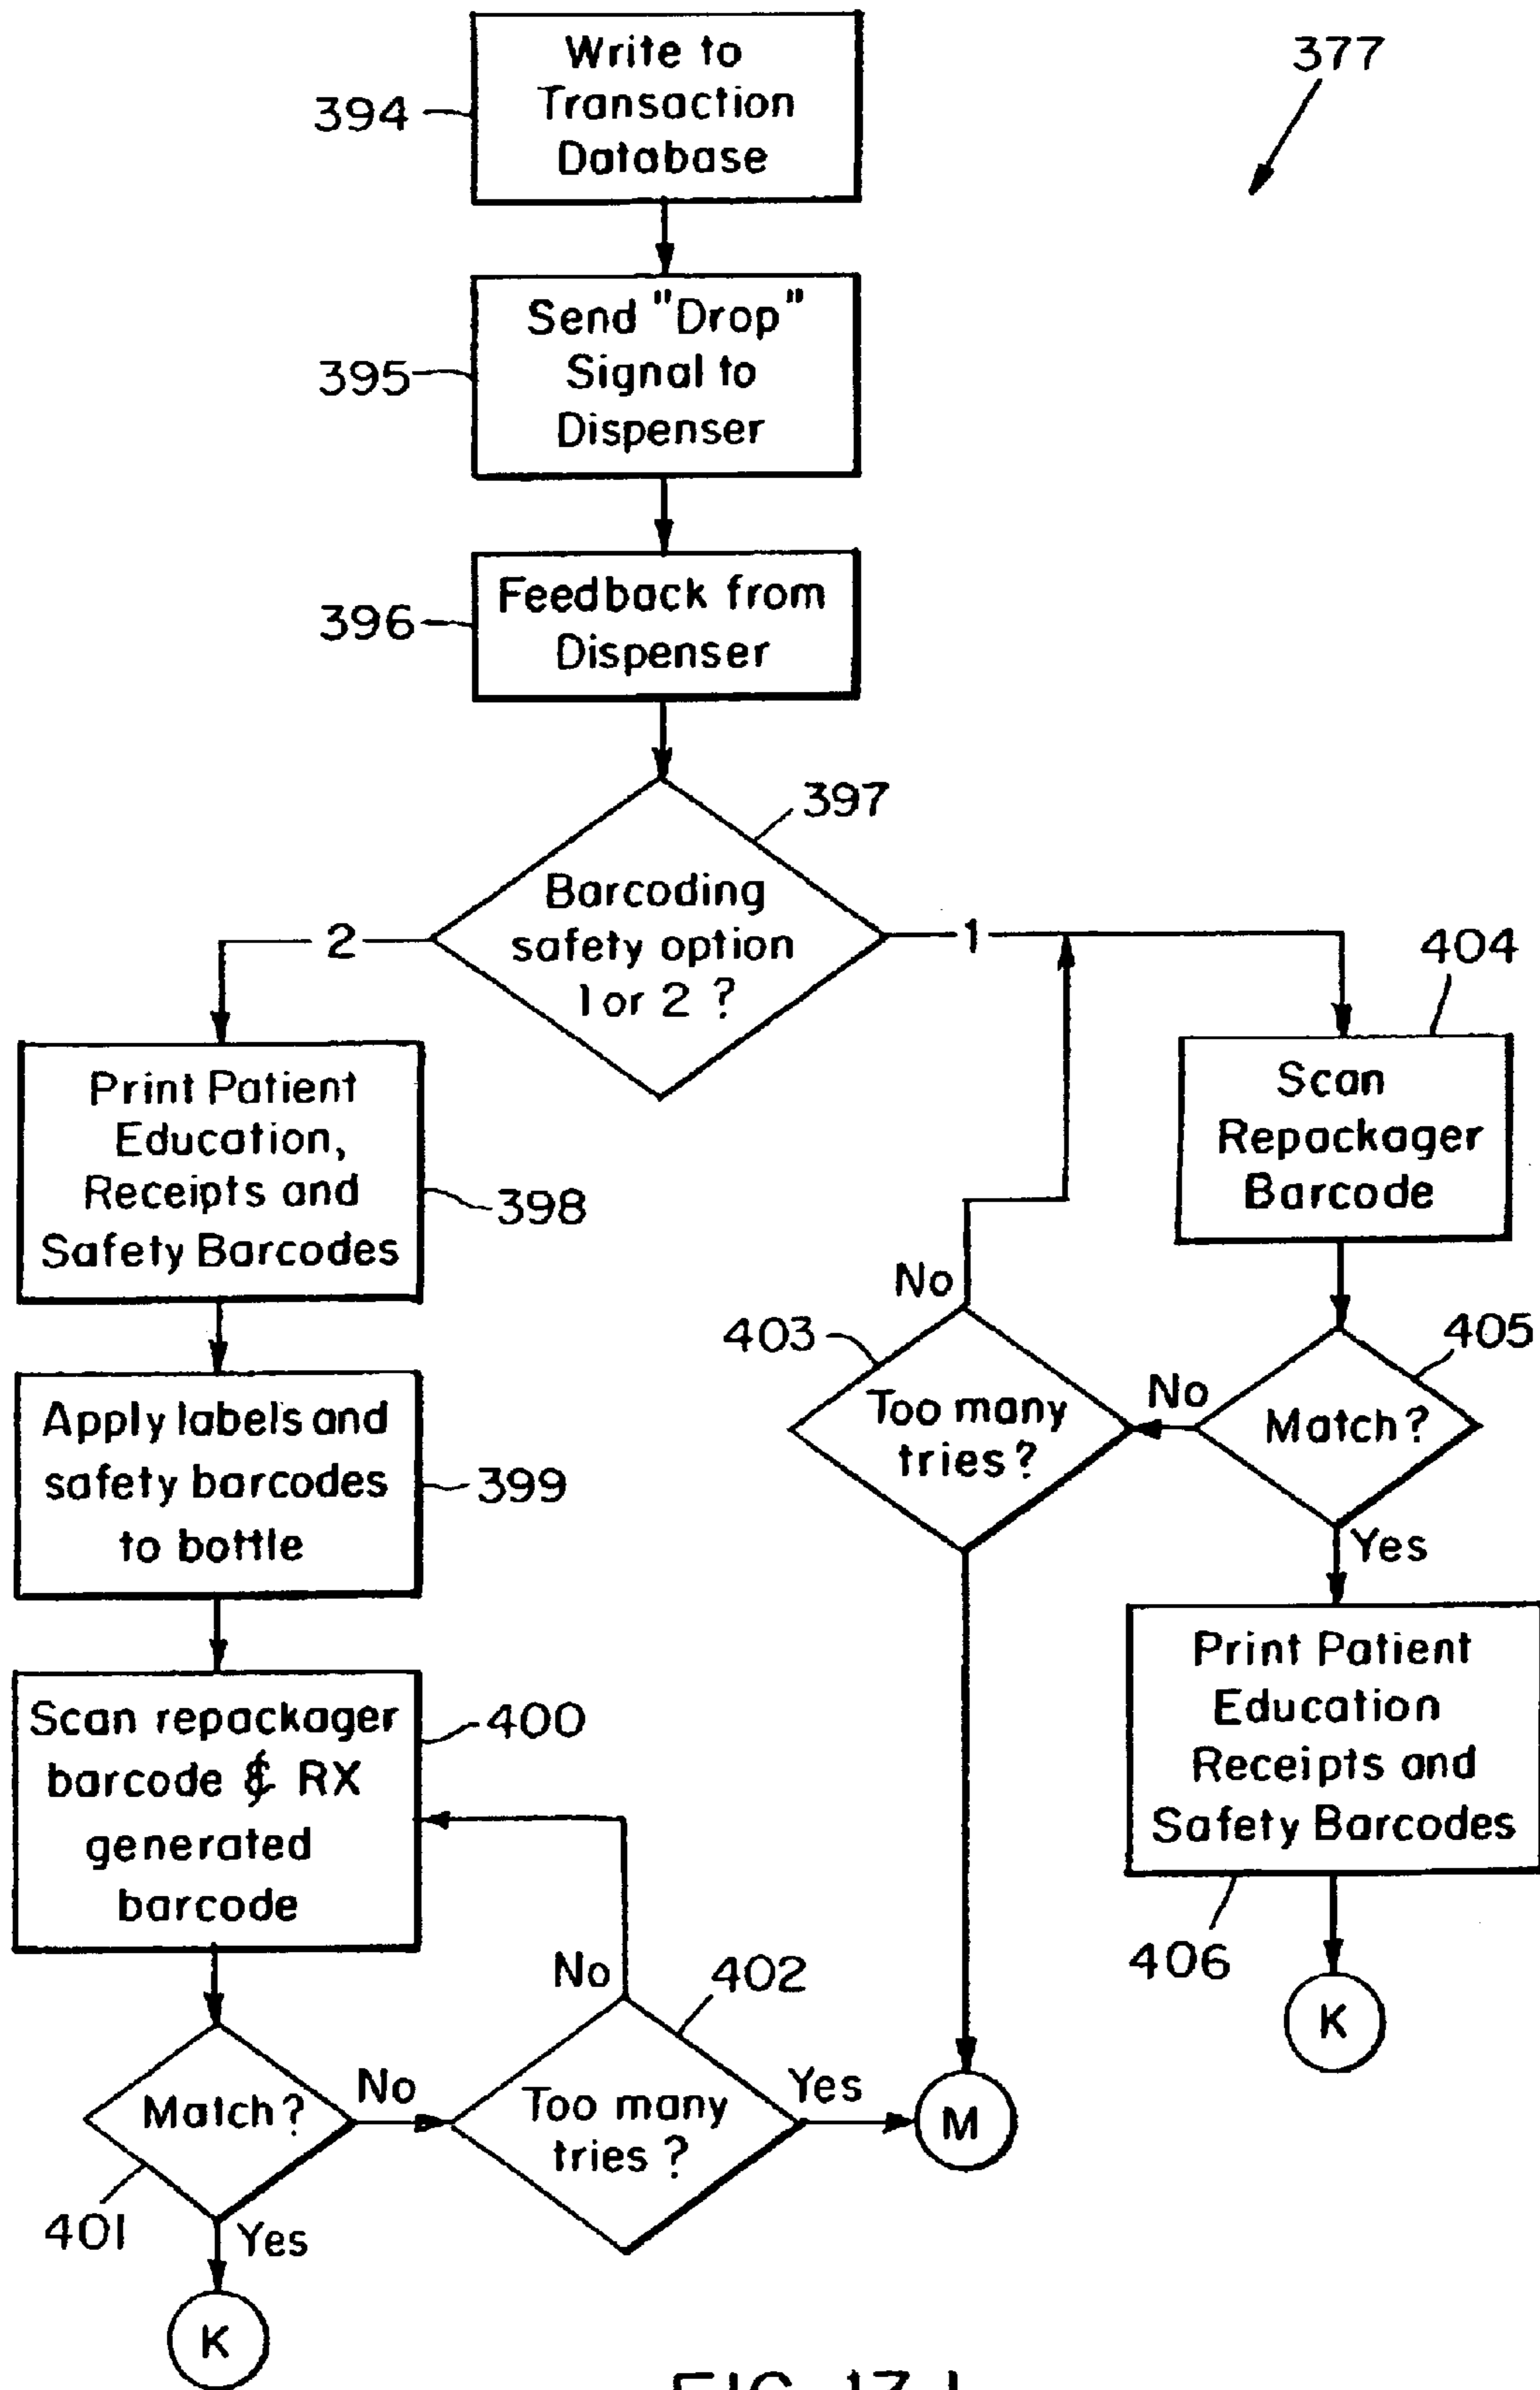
377

394 Write to Transaction Database

395 Send "Drop" Signal to Dispenser

396 Feedback from Dispenser

397 Barcoding safety option 1 or 2 ?

2

1

398 Print Patient Education, Receipts and Safety Barcodes

399 Apply labels and safety barcodes to bottle

400 Scan repackager barcode & RX generated barcode

401 Match?

No

Yes

K

402 Too many tries ?

No

Yes

M

404 Scan Repackager Barcode

405 Match?

No

Yes

403 Too many tries?

No

406 Print Patient Education Receipts and Safety Barcodes

K

FIG. 17J